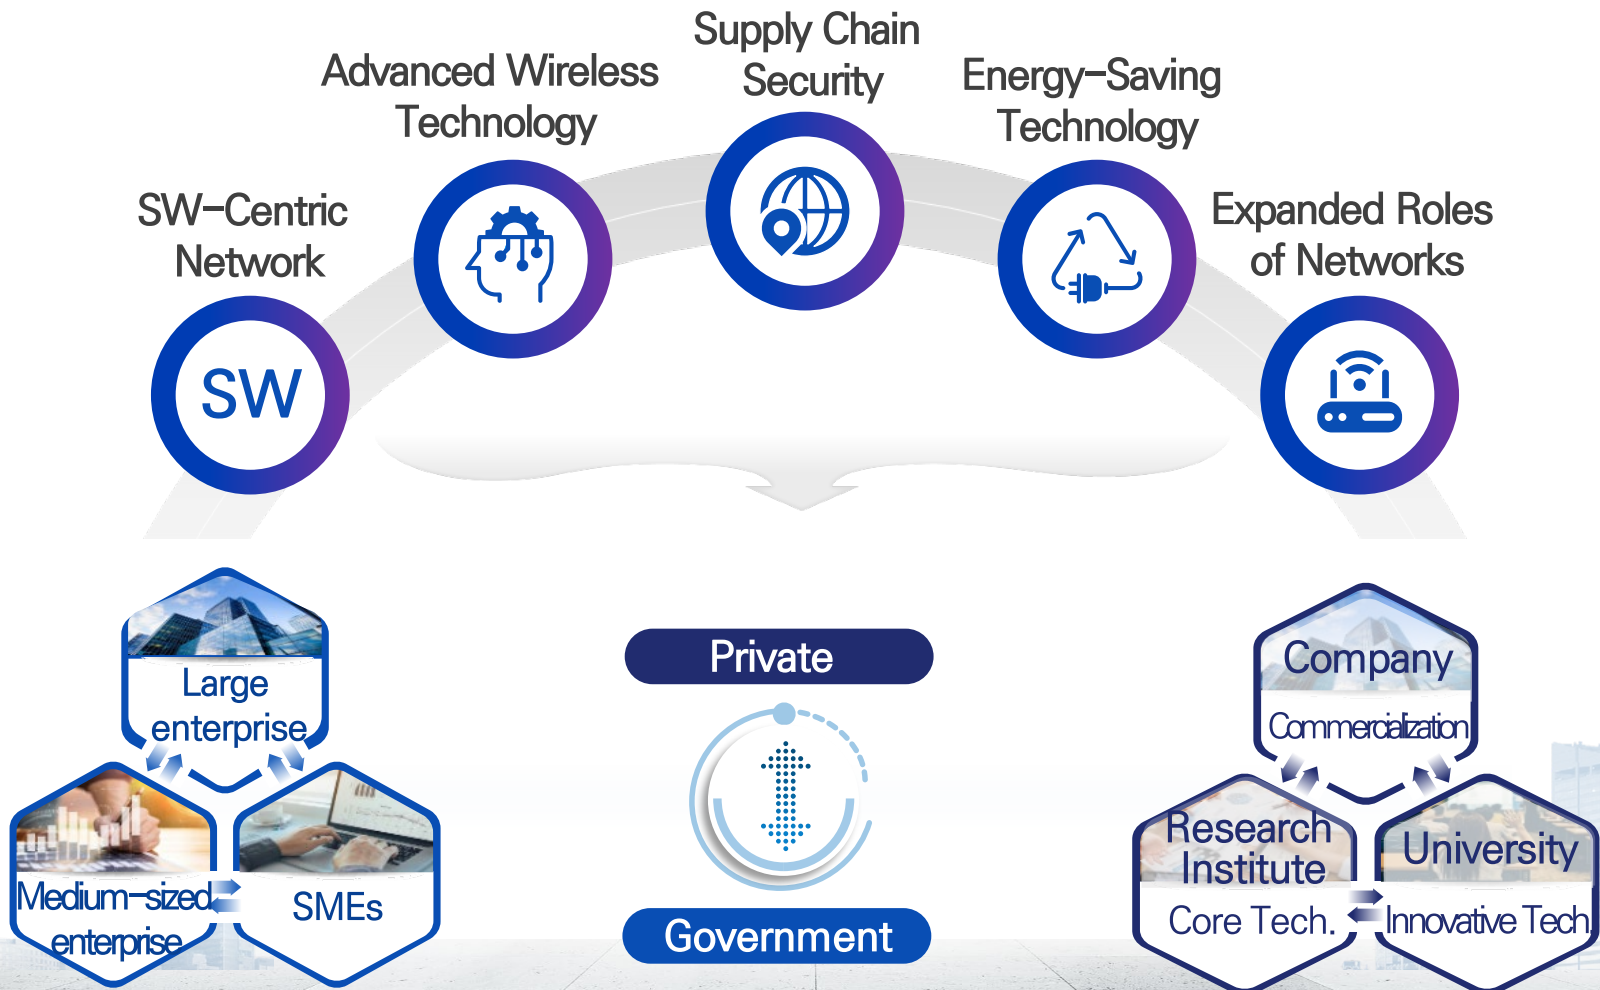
Supply Chain Security

Advanced Wireless Technology

Energy-Saving Technology

SW-Centric Network

Expanded Roles of Networks

SW

Large enterprise

Medium-sized enterprise

SMEs

Private

Government

Company

Commercialization

Research Institute

Core Tech.

University

Innovative Tech.